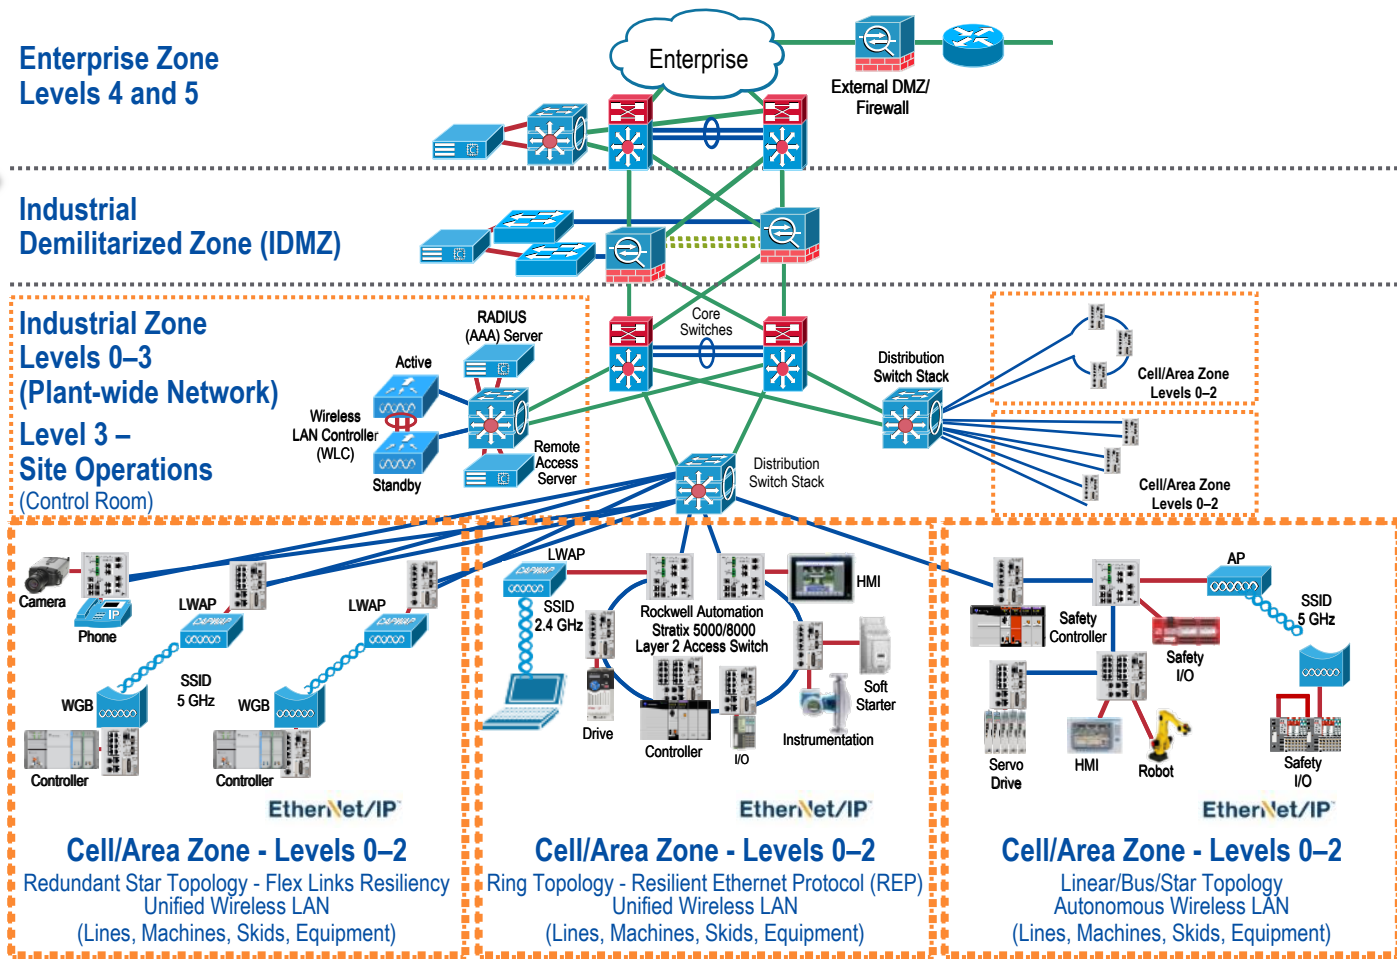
Enterprise Zone
Levels 4 and 5

Enterprise

External DMZ/
Firewall

Industrial
Demilitarized Zone (IDMZ)

Industrial Zone
Levels 0–3
(Plant-wide Network)

Level 3 –
Site Operations
(Control Room)

RADIUS
(AAA) Server

Active

Wireless
LAN Controller
(WLC)

Standby

Remote
Access
Server

Core
Switches

Distribution
Switch Stack

Distribution
Switch Stack

Cell/Area Zone
Levels 0–2

Cell/Area Zone
Levels 0–2

Camera

Phone

LWAP

LWAP

SSID
5 GHz

WGB

WGB

Controller

Controller

EtherNet/IP

Cell/Area Zone - Levels 0–2
Redundant Star Topology - Flex Links Resiliency
Unified Wireless LAN
(Lines, Machines, Skids, Equipment)

LWAP

SSID
2.4 GHz

Rockwell Automation
Stratix 5000/8000
Layer 2 Access Switch

HMI

Drive

Controller

I/O

Soft
Starter

Instrumentation

EtherNet/IP

Cell/Area Zone - Levels 0–2
Ring Topology - Resilient Ethernet Protocol (REP)
Unified Wireless LAN
(Lines, Machines, Skids, Equipment)

AP

SSID
5 GHz

Safety
Controller

Safety
I/O

Servo
Drive

HMI

Robot

Safety
I/O

EtherNet/IP

Cell/Area Zone - Levels 0–2
Linear/Bus/Star Topology
Autonomous Wireless LAN
(Lines, Machines, Skids, Equipment)